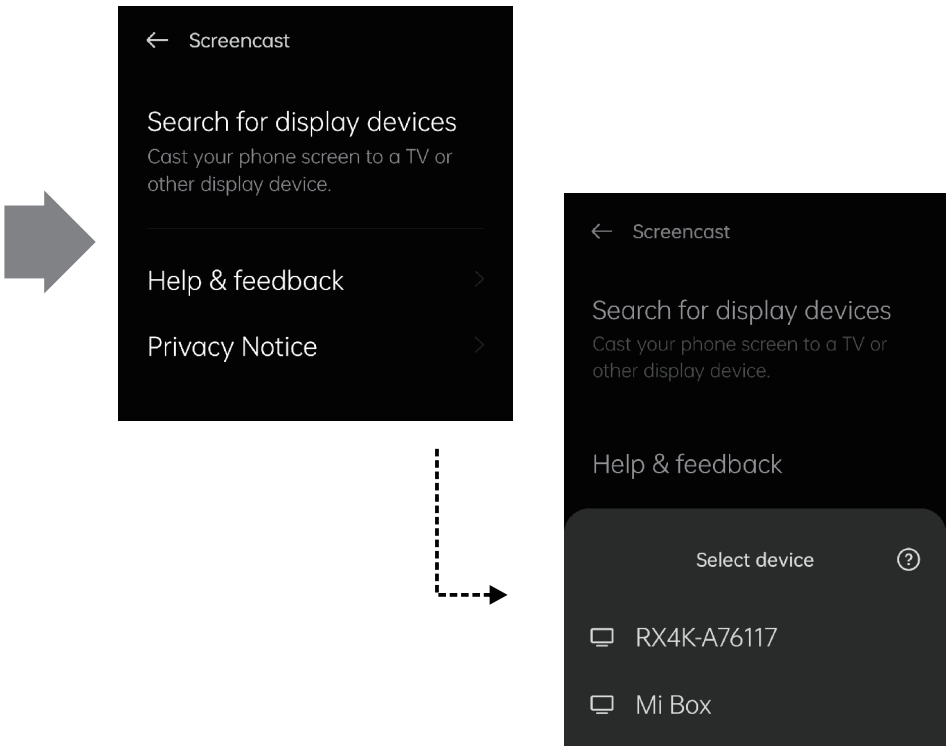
← Screencast

Search for display devices
Cast your phone screen to a TV or other display device.

Help & feedback

Privacy Notice

← Screencast

Search for display devices
Cast your phone screen to a TV or other display device.

Help & feedback

Select device

RX4K-A76117

Mi Box